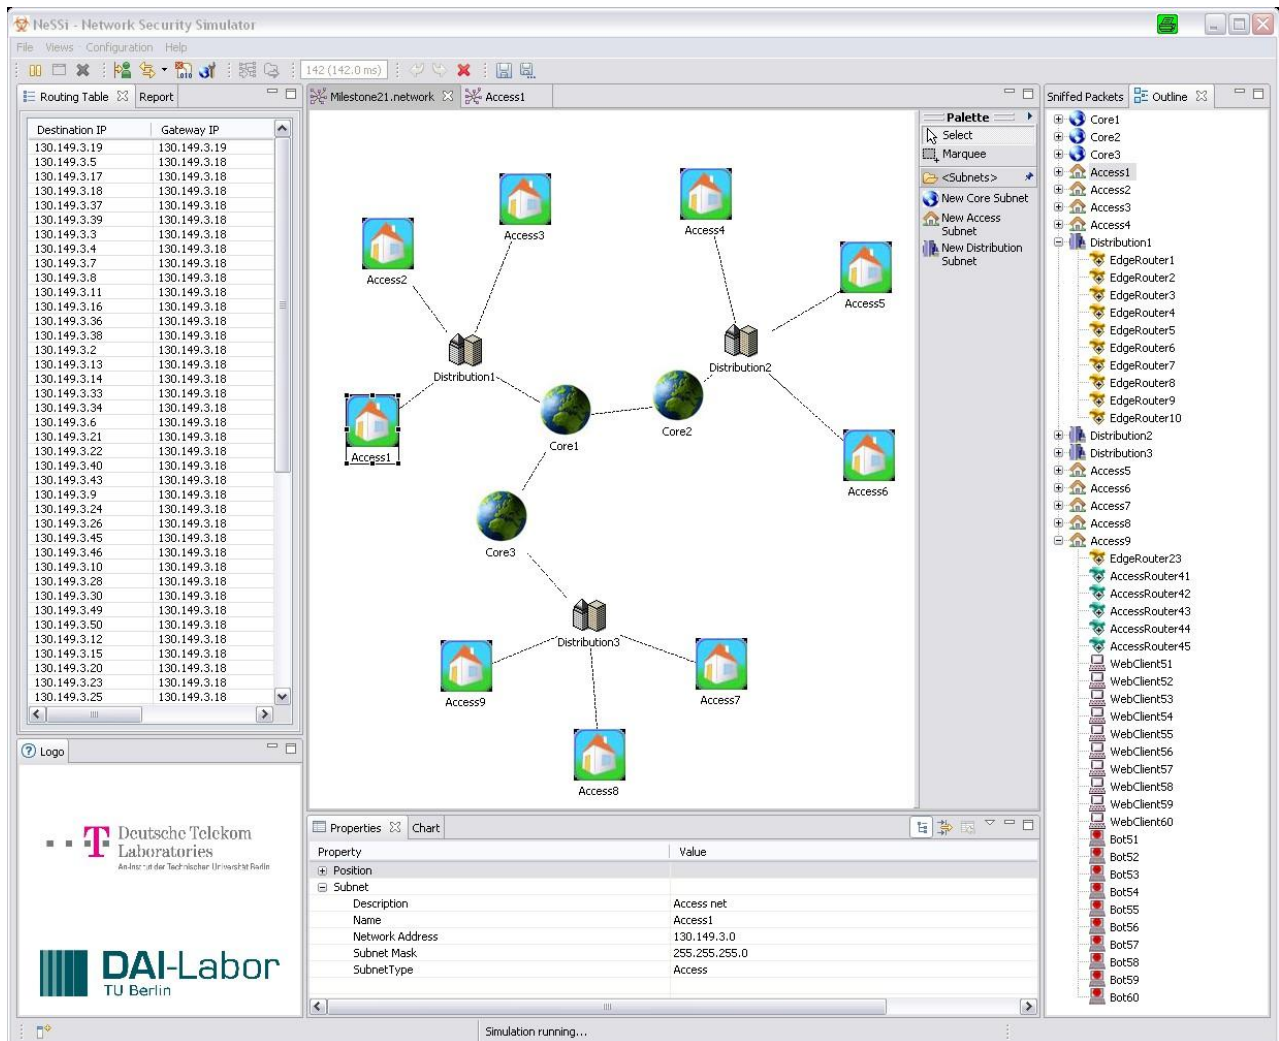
NeSSi - Network Security Simulator

File Views Configuration Help

142 (142.0 ms)

Routing Table Report

| Destination IP | Gateway IP |
|---|---|
| 130.149.3.19 | 130.149.3.19 |
| 130.149.3.5 | 130.149.3.18 |
| 130.149.3.17 | 130.149.3.18 |
| 130.149.3.18 | 130.149.3.18 |
| 130.149.3.37 | 130.149.3.18 |
| 130.149.3.39 | 130.149.3.18 |
| 130.149.3.3 | 130.149.3.18 |
| 130.149.3.4 | 130.149.3.18 |
| 130.149.3.7 | 130.149.3.18 |
| 130.149.3.8 | 130.149.3.18 |
| 130.149.3.11 | 130.149.3.18 |
| 130.149.3.16 | 130.149.3.18 |
| 130.149.3.36 | 130.149.3.18 |
| 130.149.3.38 | 130.149.3.18 |
| 130.149.3.2 | 130.149.3.18 |
| 130.149.3.13 | 130.149.3.18 |
| 130.149.3.14 | 130.149.3.18 |
| 130.149.3.33 | 130.149.3.18 |
| 130.149.3.34 | 130.149.3.18 |
| 130.149.3.6 | 130.149.3.18 |
| 130.149.3.21 | 130.149.3.18 |
| 130.149.3.22 | 130.149.3.18 |
| 130.149.3.40 | 130.149.3.18 |
| 130.149.3.43 | 130.149.3.18 |
| 130.149.3.9 | 130.149.3.18 |
| 130.149.3.24 | 130.149.3.18 |
| 130.149.3.26 | 130.149.3.18 |
| 130.149.3.45 | 130.149.3.18 |
| 130.149.3.46 | 130.149.3.18 |
| 130.149.3.10 | 130.149.3.18 |
| 130.149.3.28 | 130.149.3.18 |
| 130.149.3.30 | 130.149.3.18 |
| 130.149.3.49 | 130.149.3.18 |
| 130.149.3.50 | 130.149.3.18 |
| 130.149.3.12 | 130.149.3.18 |
| 130.149.3.15 | 130.149.3.18 |
| 130.149.3.20 | 130.149.3.18 |
| 130.149.3.23 | 130.149.3.18 |
| 130.149.3.25 | 130.149.3.18 |

Logo

Deutsche Telekom Laboratories
An-Institut der Technischen Universität Berlin

DAI-Labor
TU Berlin

Milestone21.network Access1

Access3 Access4 Access2 Access5 Distribution1 Distribution2 Access1 Core1 Core2 Access6 Core3 Distribution3 Access9 Access7 Access8

Palette
Select
Marquee
<Subnets>
New Core Subnet
New Access Subnet
New Distribution Subnet

Properties Chart

| Property | Value |
|---|---|
| Position | |
| Subnet | |
| Description | Access net |
| Name | Access1 |
| Network Address | 130.149.3.0 |
| Subnet Mask | 255.255.255.0 |
| SubnetType | Access |

Sniffed Packets Outline

Core1
Core2
Core3
Access1
Access2
Access3
Access4
Distribution1
EdgeRouter1
EdgeRouter2
EdgeRouter3
EdgeRouter4
EdgeRouter5
EdgeRouter6
EdgeRouter7
EdgeRouter8
EdgeRouter9
EdgeRouter10
Distribution2
Distribution3
Access5
Access6
Access7
Access8
Access9
EdgeRouter23
AccessRouter41
AccessRouter42
AccessRouter43
AccessRouter44
AccessRouter45
WebClient51
WebClient52
WebClient53
WebClient54
WebClient55
WebClient56
WebClient57
WebClient58
WebClient59
WebClient60
Bot51
Bot52
Bot53
Bot54
Bot55
Bot56
Bot57
Bot58
Bot59
Bot60

Simulation running...